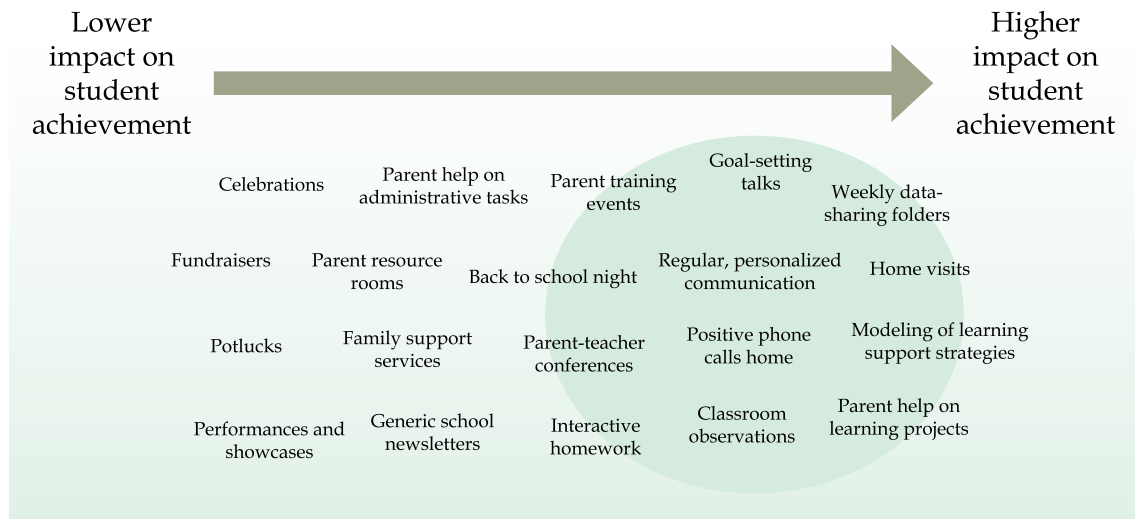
Lower impact on student achievement

Higher impact on student achievement

Celebrations

Parent help on administrative tasks

Parent training events

Goal-setting talks

Weekly data-sharing folders

Fundraisers

Parent resource rooms

Back to school night

Regular, personalized communication

Home visits

Potlucks

Family support services

Parent-teacher conferences

Positive phone calls home

Modeling of learning support strategies

Performances and showcases

Generic school newsletters

Interactive homework

Classroom observations

Parent help on learning projects